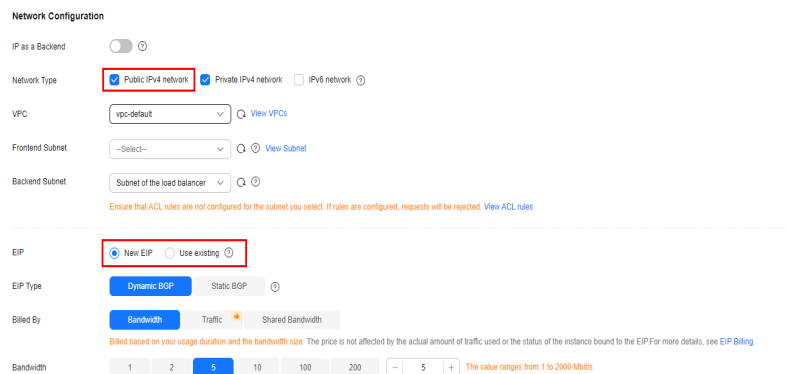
Network Configuration

IP as a Backend ?

Network Type Public IPv4 network Private IPv4 network IPv6 network ?

VPC vpc-default View VPCs

Frontend Subnet --Select-- ? View Subnet

Backend Subnet Subnet of the load balancer ?

Ensure that ACL rules are not configured for the subnet you select. If rules are configured, requests will be rejected. View ACL rules

EIP New EIP Use existing ?

EIP Type Dynamic BGP Static BGP ?

Billed By Bandwidth Traffic Shared Bandwidth

Billed based on your usage duration and the bandwidth size. The price is not affected by the actual amount of traffic used or the status of the instance bound to the EIP.For more details, see EIP Billing.

Bandwidth 1 2 5 10 100 200 − 5 + The value ranges from 1 to 2000 Mbit/s.